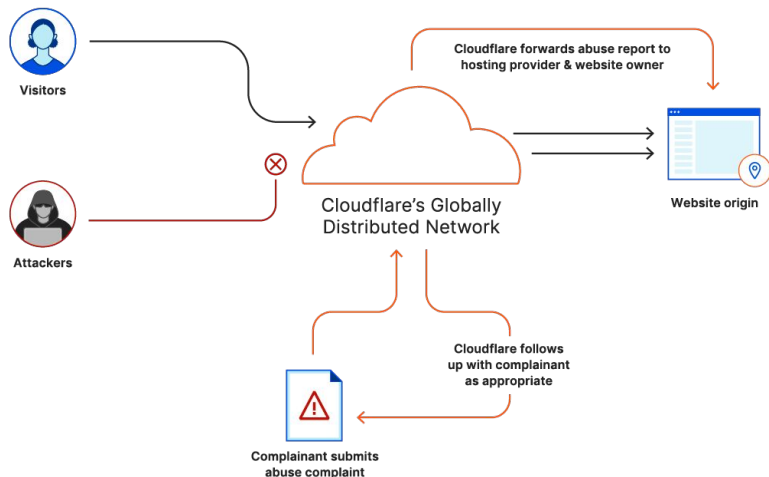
Visitors

Cloudflare forwards abuse report to hosting provider & website owner

Website origin

Cloudflare’s Globally Distributed Network

Attackers

Cloudflare follows up with complainant as appropriate

Complainant submits abuse complaint